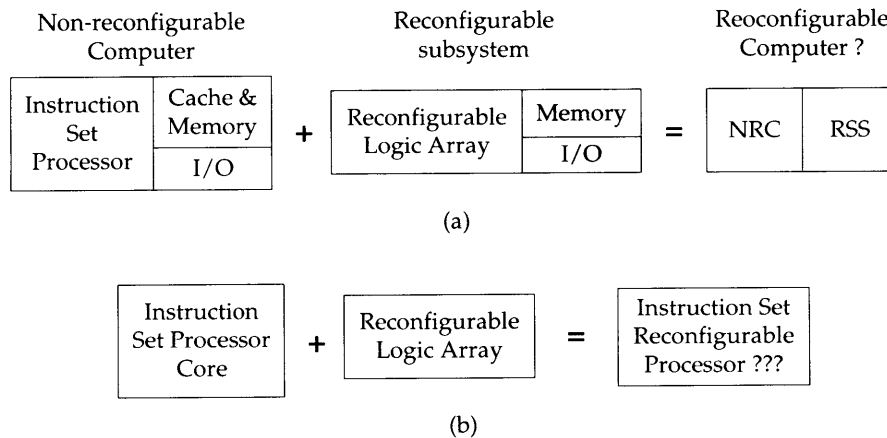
Non-reconfigurable Computer

| Instruction Set Processor | Cache & Memory |
|---|---|
| | I/O |

+

Reconfigurable subsystem

| Reconfigurable Logic Array | Memory |
|---|---|
| | I/O |

=

Reoconfigurable Computer ?

| NRC | RSS |
|---|---|

(a)

Instruction Set Processor Core + Reconfigurable Logic Array = Instruction Set Reconfigurable Processor ???

(b)